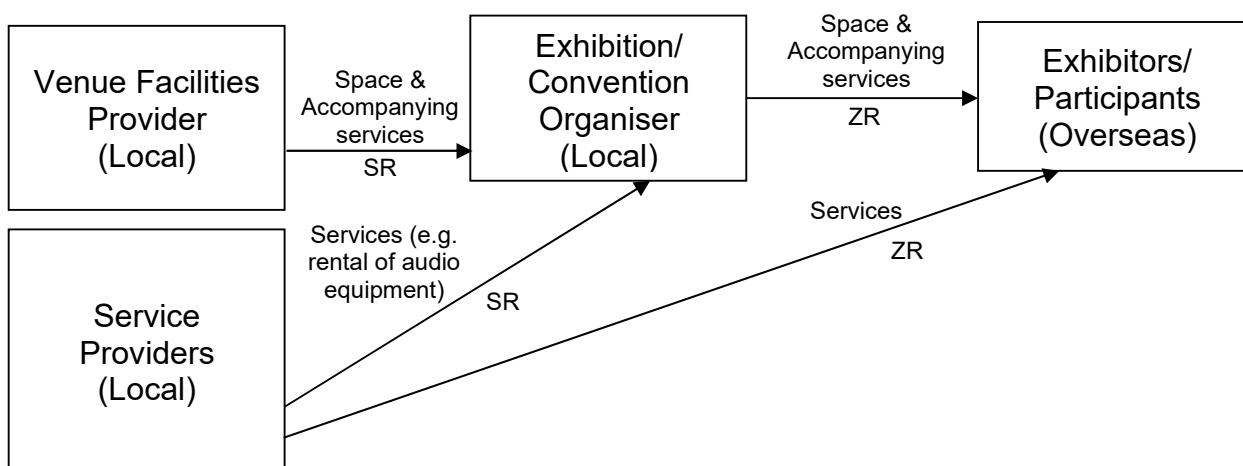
Venue Facilities Provider (Local)

Space & Accompanying services

SR

Exhibition/ Convention Organiser (Local)

Space & Accompanying services

ZR

Exhibitors/ Participants (Overseas)

Services

ZR

Services (e.g. rental of audio equipment)

SR

Service Providers (Local)